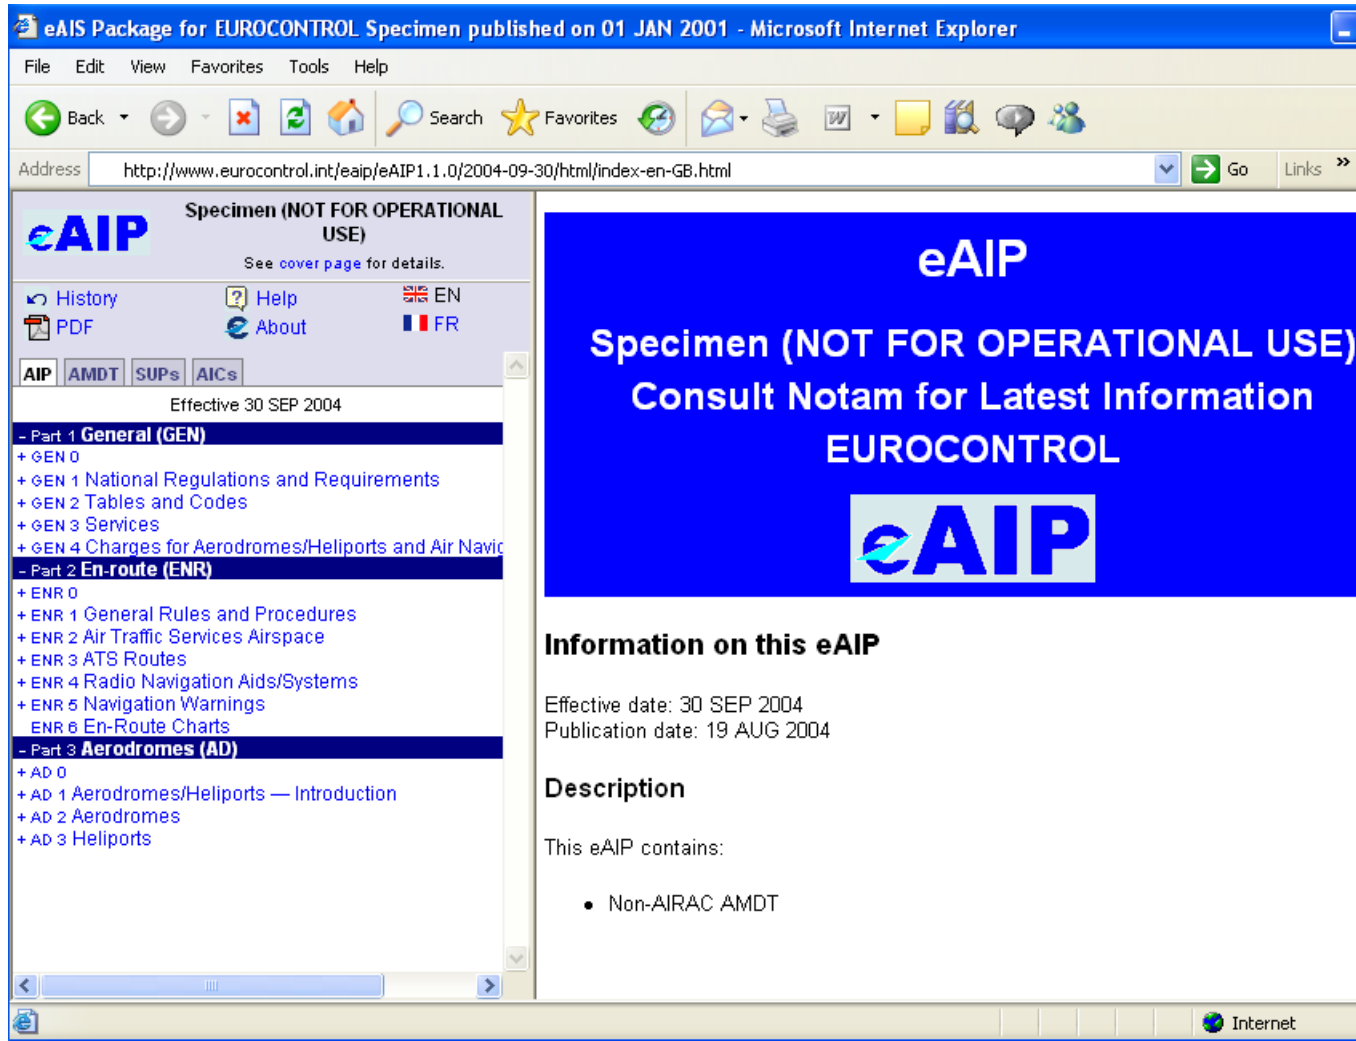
eAIS Package for EUROCONTROL Specimen published on 01 JAN 2001 - Microsoft Internet Explorer

File Edit View Favorites Tools Help

Back Search Favorites

Address http://www.eurocontrol.int/eaip/eAIP1.1.0/2004-09-30/html/index-en-GB.html Go Links

eAIP Specimen (NOT FOR OPERATIONAL USE)
See cover page for details.

History Help EN
PDF About FR

AIP AMDT SUPs AICs

Effective 30 SEP 2004

- Part 1 General (GEN)
+ GEN 0
+ GEN 1 National Regulations and Requirements
+ GEN 2 Tables and Codes
+ GEN 3 Services
+ GEN 4 Charges for Aerodromes/Heliports and Air Navic
- Part 2 En-route (ENR)
+ ENR 0
+ ENR 1 General Rules and Procedures
+ ENR 2 Air Traffic Services Airspace
+ ENR 3 ATS Routes
+ ENR 4 Radio Navigation Aids/Systems
+ ENR 5 Navigation Warnings
ENR 6 En-Route Charts
- Part 3 Aerodromes (AD)
+ AD 0
+ AD 1 Aerodromes/Heliports — Introduction
+ AD 2 Aerodromes
+ AD 3 Heliports

eAIP

Specimen (NOT FOR OPERATIONAL USE)
Consult Notam for Latest Information
EUROCONTROL

eAIP

Information on this eAIP

Effective date: 30 SEP 2004
Publication date: 19 AUG 2004

Description

This eAIP contains:

• Non-AIRAC AMDT

Internet